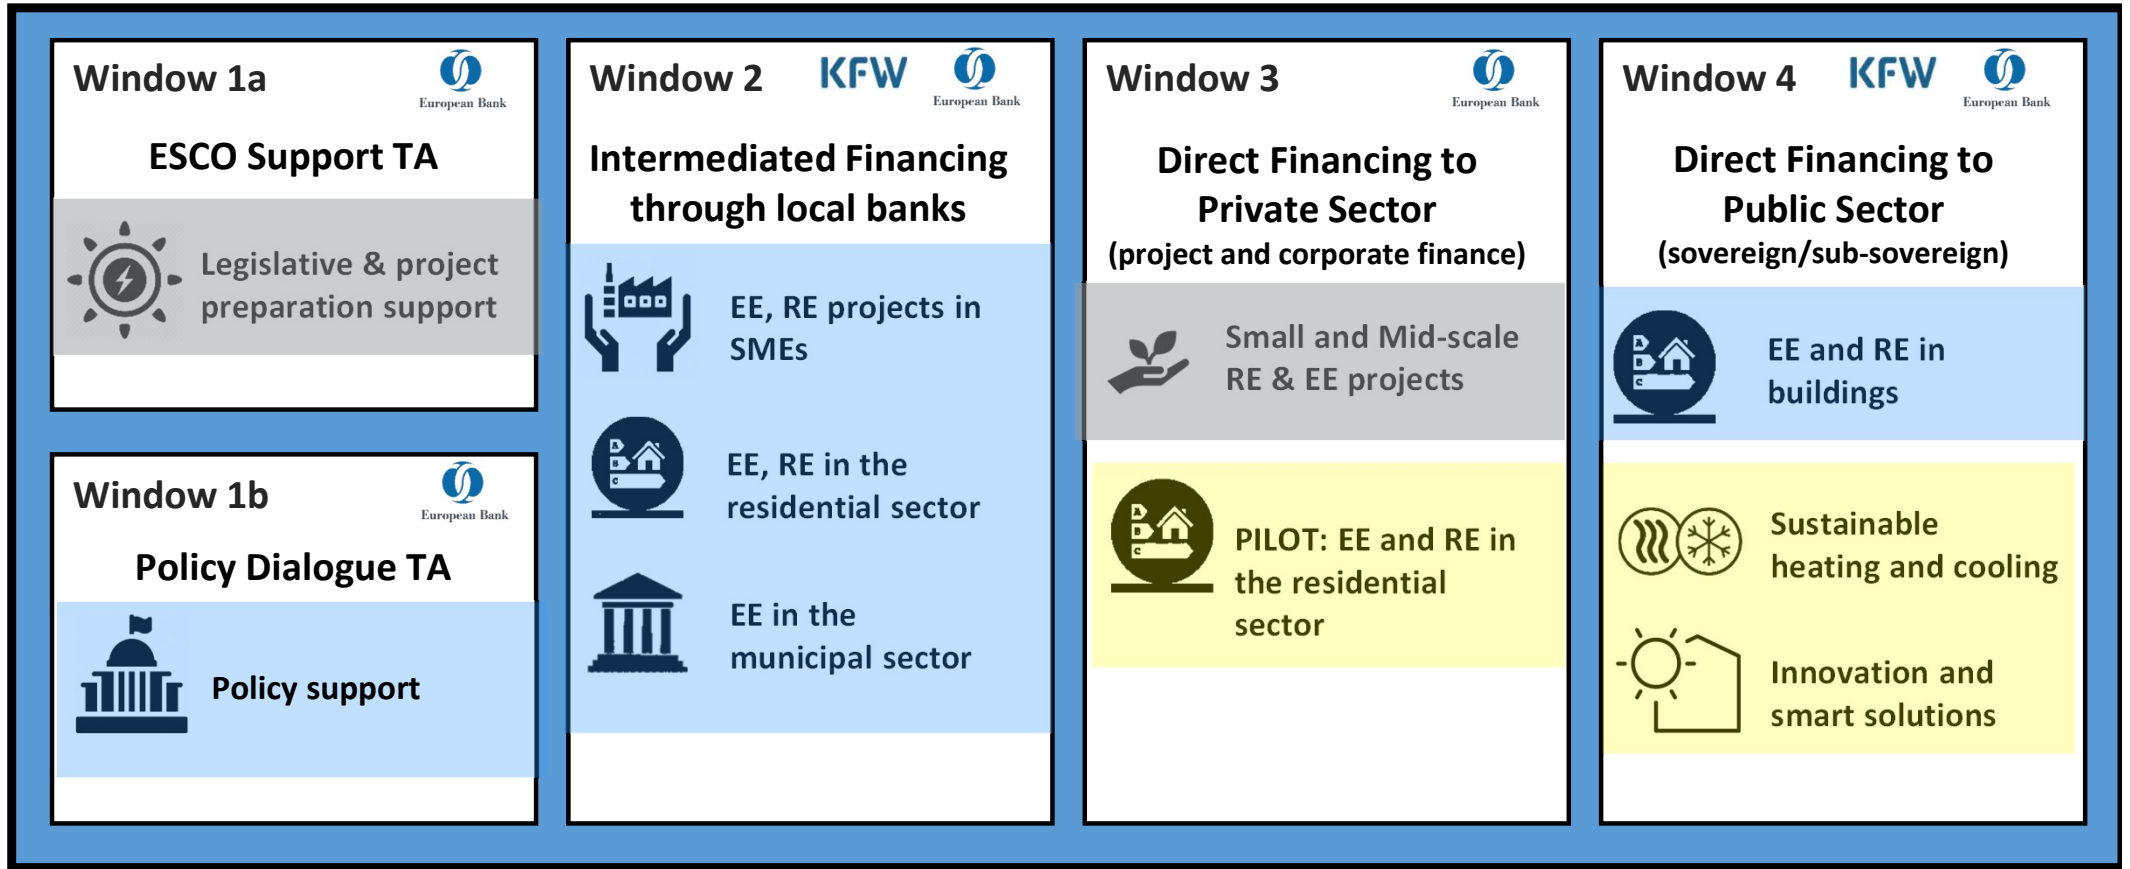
Window 1a

European Bank

ESCO Support TA

Legislative & project preparation support

Window 1b

European Bank

Policy Dialogue TA

Policy support

Window 2

KFW

European Bank

Intermediated Financing through local banks

EE, RE projects in SMEs

EE, RE in the residential sector

EE in the municipal sector

Window 3

European Bank

Direct Financing to Private Sector (project and corporate finance)

Small and Mid-scale RE & EE projects

PILOT: EE and RE in the residential sector

Window 4

KFW

European Bank

Direct Financing to Public Sector (sovereign/sub-sovereign)

EE and RE in buildings

Sustainable heating and cooling

Innovation and smart solutions